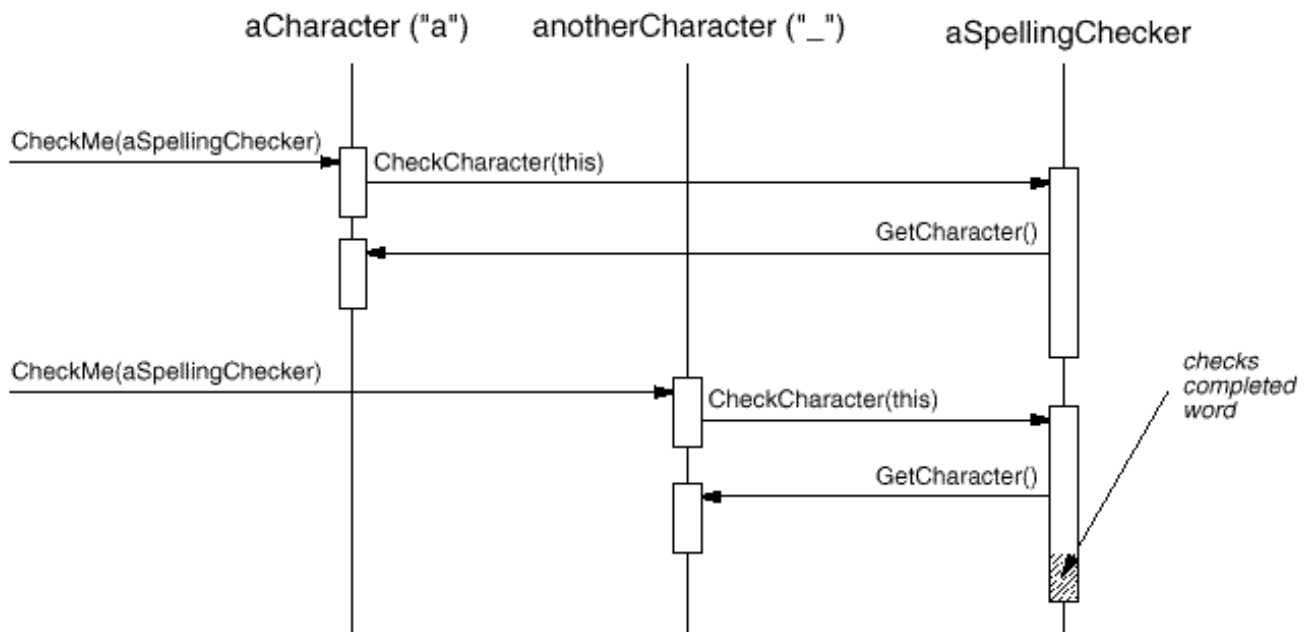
aCharacter ("a")
anotherCharacter ("_")
aSpellingChecker

CheckMe(aSpellingChecker)
CheckCharacter(this)
GetCharacter()

CheckMe(aSpellingChecker)
CheckCharacter(this)
GetCharacter()

checks completed word